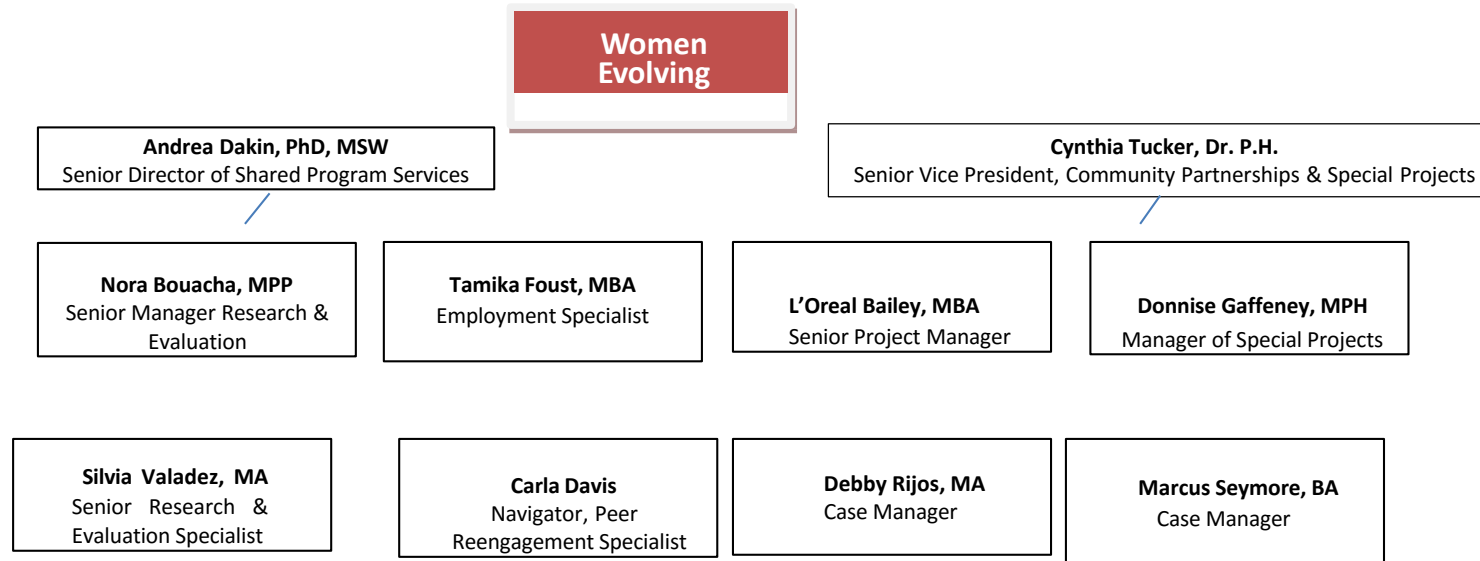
Women Evolving

Andrea Dakin, PhD, MSW
Senior Director of Shared Program Services

Cynthia Tucker, Dr. P.H.
Senior Vice President, Community Partnerships & Special Projects

Nora Bouacha, MPP
Senior Manager Research & Evaluation

Tamika Foust, MBA
Employment Specialist

L'Oreal Bailey, MBA
Senior Project Manager

Donnise Gaffeney, MPH
Manager of Special Projects

Silvia Valadez, MA
Senior Research & Evaluation Specialist

Carla Davis
Navigator, Peer Reengagement Specialist

Debby Rijos, MA
Case Manager

Marcus Seymore, BA
Case Manager